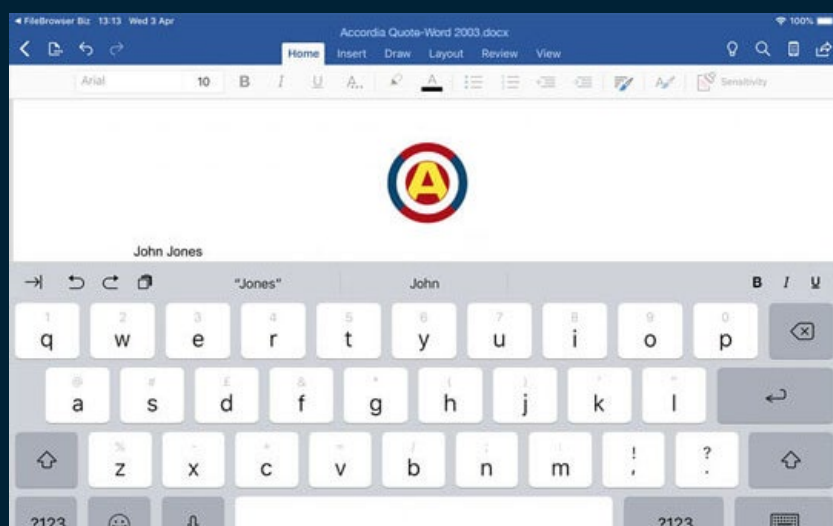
◂ FileBrowser Biz 13:13 Wed 3 Apr
100%
Accordia Quote-Word 2003.docx
Home Insert Draw Layout Review View
Arial 10 B I U
Sensitivity

A

John Jones

"Jones" John B I U

1 q 2 w 3 e 4 r 5 t 6 y 7 u 8 i 9 o 0 p
@ a # s £ d & f * g ( h ) j ' k " l
% z - x + c = v / b ; n : m ! , ? .
?123 ?123